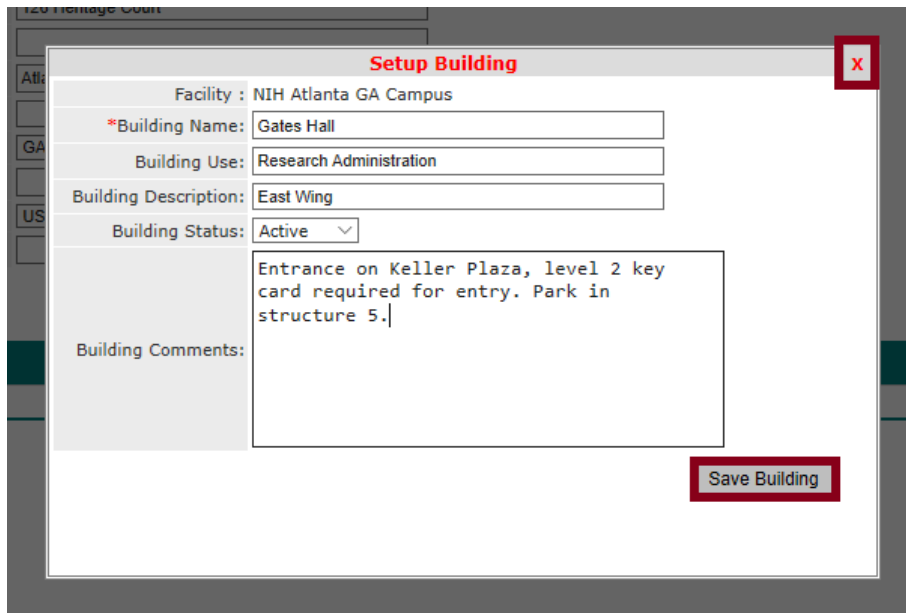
126 Heritage Court

Atla

GA

US

Setup Building

X

Facility : NIH Atlanta GA Campus

*Building Name: Gates Hall

Building Use: Research Administration

Building Description: East Wing

Building Status: Active

Building Comments: Entrance on Keller Plaza, level 2 key card required for entry. Park in structure 5.

Save Building